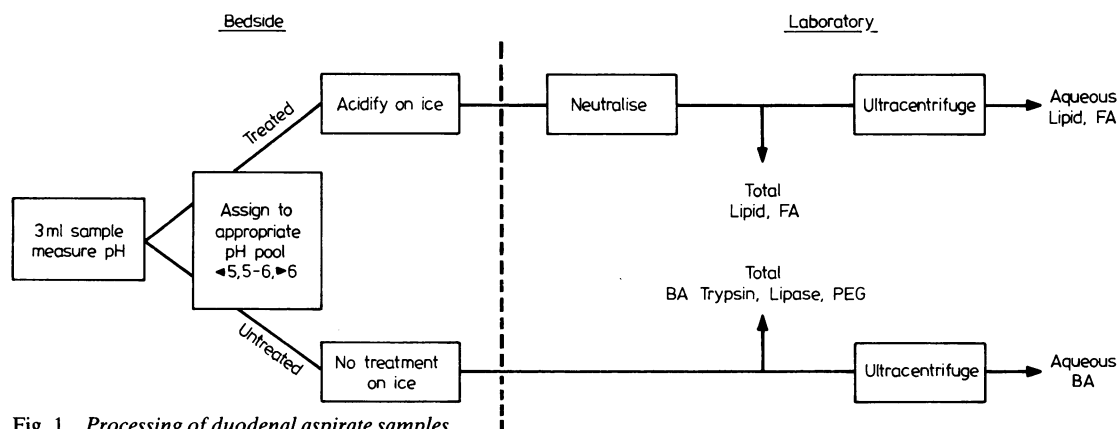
Bedside

Laboratory

3ml sample measure pH

Assign to appropriate pH pool ◄5, 5-6, ►6

Treated

Acidify on ice

Neutralise

Ultracentrifuge

Aqueous Lipid, FA

Total Lipid, FA

Total BA Trypsin, Lipase, PEG

Untreated

No treatment on ice

Ultracentrifuge

Aqueous BA

Fig. 1 Processing of duodenal aspirate samples